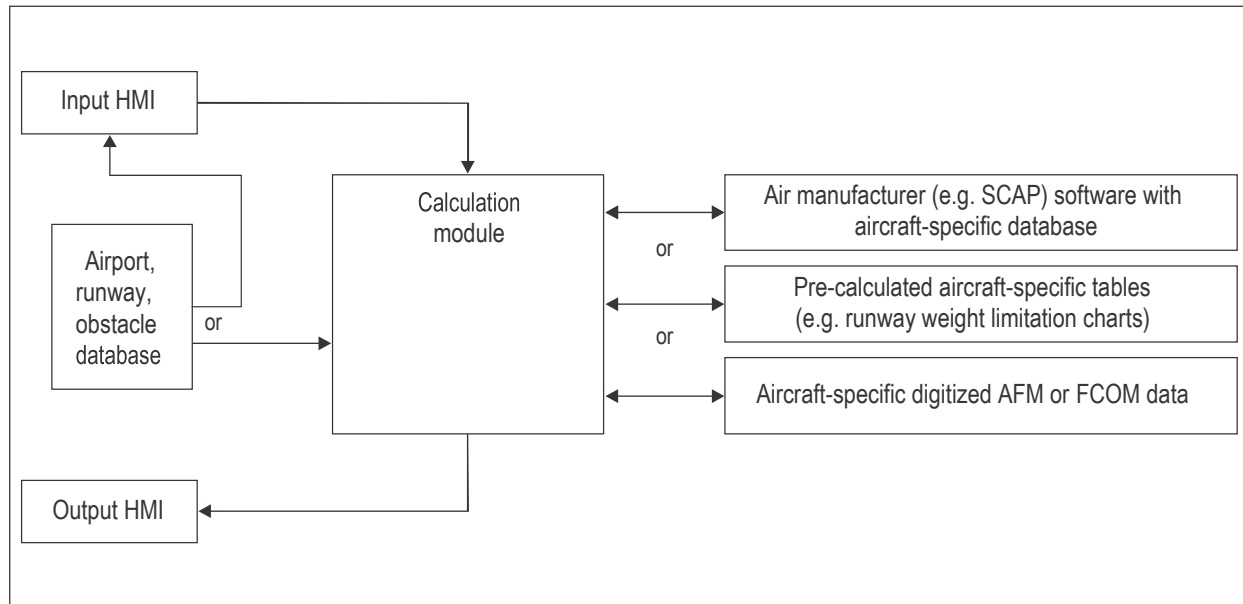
Input HMI

Airport, runway, obstacle database

or

Calculation module

Air manufacturer (e.g. SCAP) software with aircraft-specific database

or

Pre-calculated aircraft-specific tables (e.g. runway weight limitation charts)

or

Aircraft-specific digitized AFM or FCOM data

Output HMI